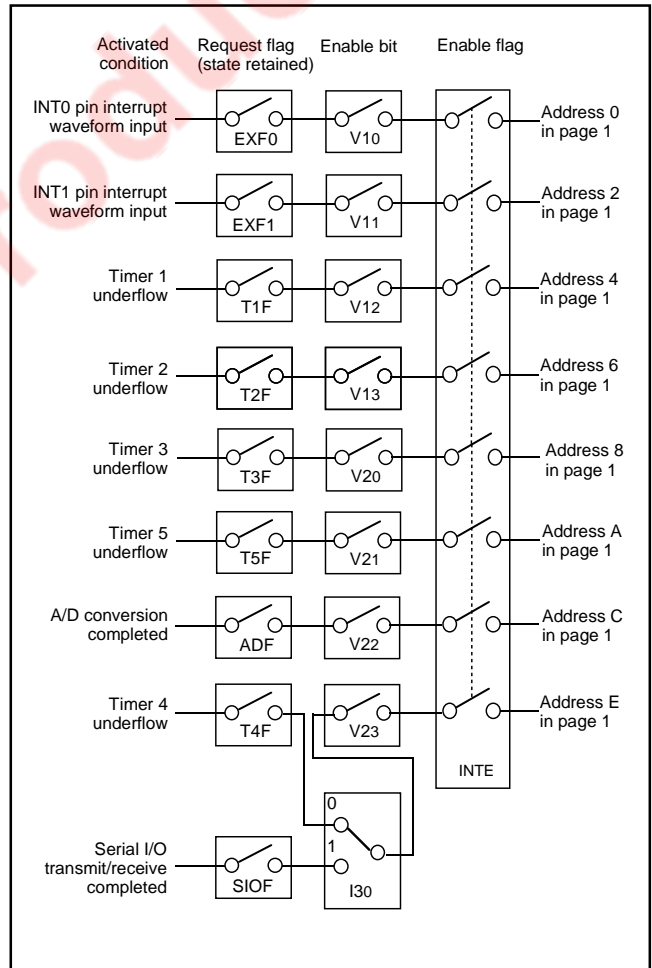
Activated condition

Request flag (state retained)

Enable bit

Enable flag

INT0 pin interrupt waveform input

EXF0

V10

Address 0 in page 1

INT1 pin interrupt waveform input

EXF1

V11

Address 2 in page 1

Timer 1 underflow

T1F

V12

Address 4 in page 1

Timer 2 underflow

T2F

V13

Address 6 in page 1

Timer 3 underflow

T3F

V20

Address 8 in page 1

Timer 5 underflow

T5F

V21

Address A in page 1

A/D conversion completed

ADF

V22

Address C in page 1

Timer 4 underflow

T4F

V23

Address E in page 1

INTE

0

1

Serial I/O transmit/receive completed

SIOF

I30